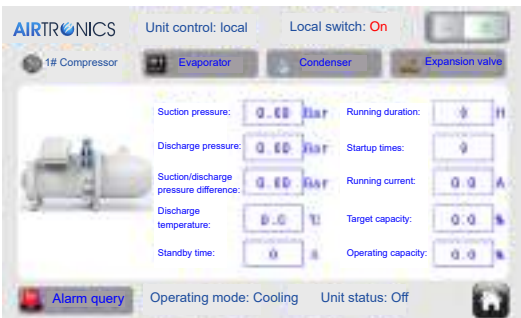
AIRTRONICS Unit control: local Local switch: On

1# Compressor Evaporator Condenser Expansion valve

Suction pressure: 0.00 Bar
Discharge pressure: 0.00 Bar
Suction/discharge pressure difference: 0.00 Bar
Discharge temperature: 0.0 ℃
Standby time: 0 s

Running duration: 0 H
Startup times: 0
Running current: 0.0 A
Target capacity: 0.0 %
Operating capacity: 0.0 %

Alarm query Operating mode: Cooling Unit status: Off